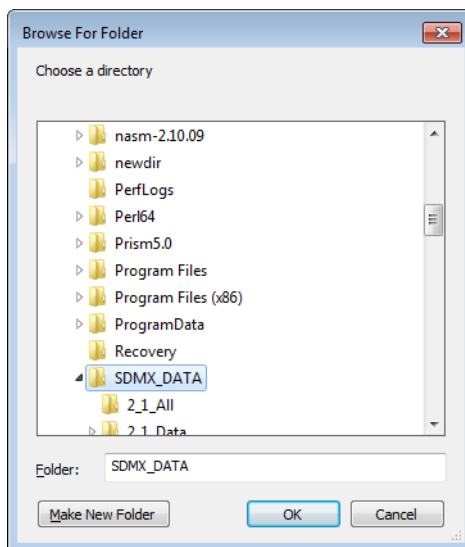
Browse For Folder

Choose a directory

nasm-2.10.09
newdir
PerfLogs
Perl64
Prism5.0
Program Files
Program Files (x86)
ProgramData
Recovery
SDMX_DATA
2_1_All
2_1_Data

Folder: SDMX_DATA

Make New Folder
OK
Cancel